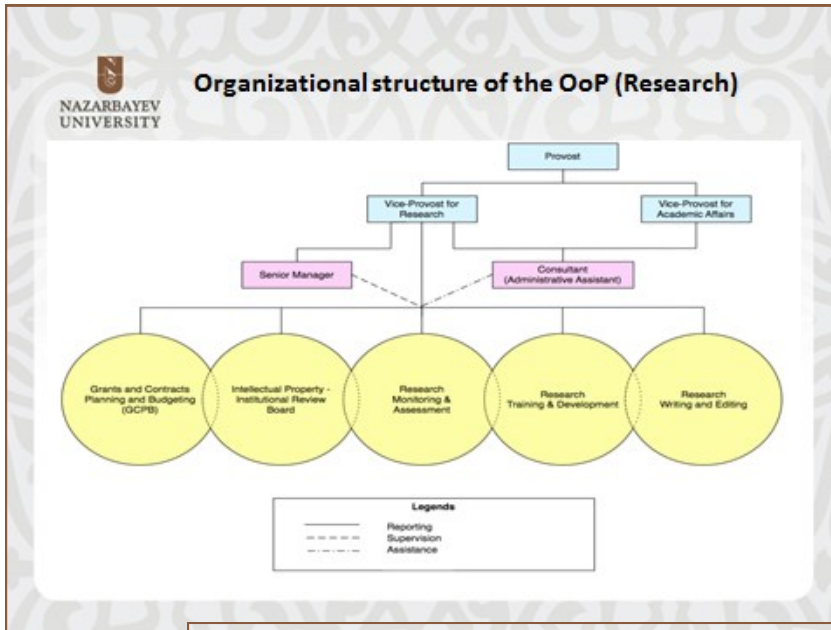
NAZARBAYEV UNIVERSITY

Organizational structure of the OoP (Research)

Provost

Vice-Provost for Research

Vice-Provost for Academic Affairs

Senior Manager

Consultant (Administrative Assistant)

Grants and Contracts Planning and Budgeting (GCPB)

Intellectual Property - Institutional Review Board

Research Monitoring & Assessment

Research Training & Development

Research Writing and Editing

Legends
Reporting
Supervision
Assistance